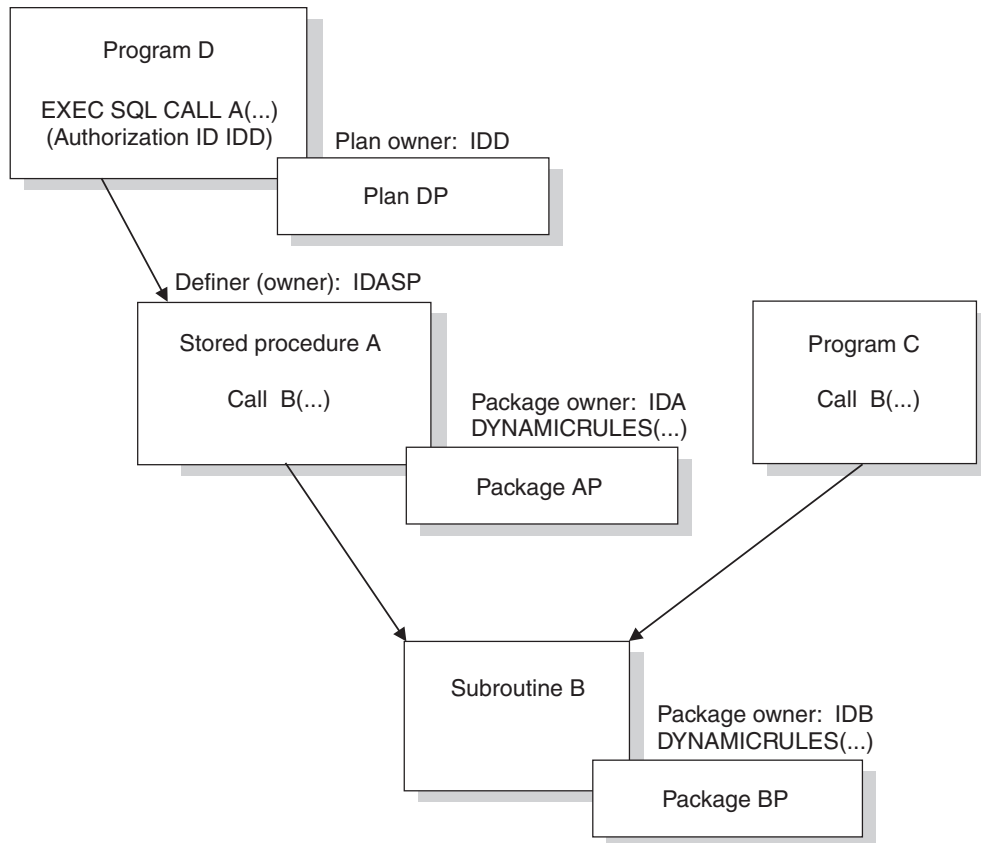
Program D

EXEC SQL CALL A(...)
(Authorization ID IDD)

Plan owner: IDD

Plan DP

Definer (owner): IDASP

Stored procedure A

Call B(...)

Package owner: IDA
DYNAMICRULES(...)

Package AP

Program C

Call B(...)

Subroutine B

Package owner: IDB
DYNAMICRULES(...)

Package BP